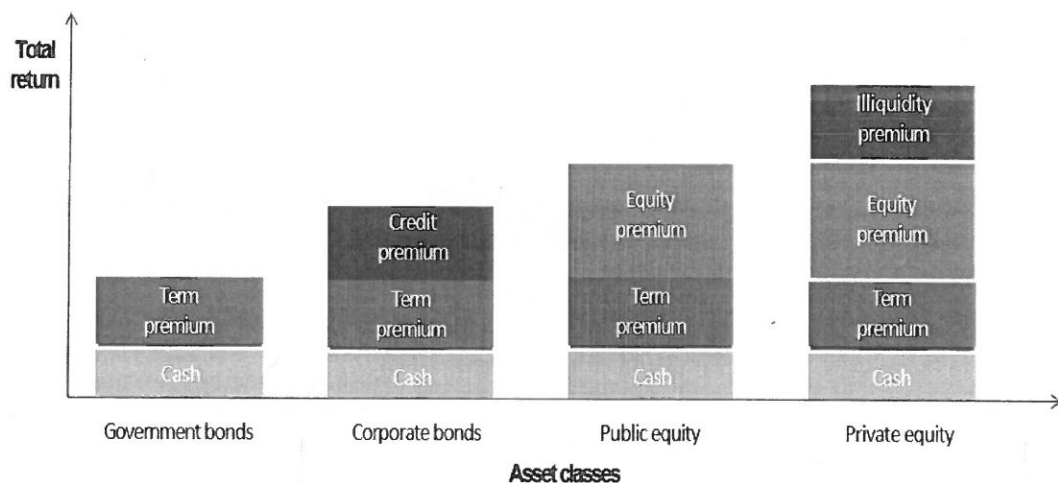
Total return

Term premium
Cash

Credit premium
Term premium
Cash

Equity premium
Term premium
Cash

Illiquidity premium
Equity premium
Term premium
Cash

Government bonds
Corporate bonds
Public equity
Private equity

Asset classes